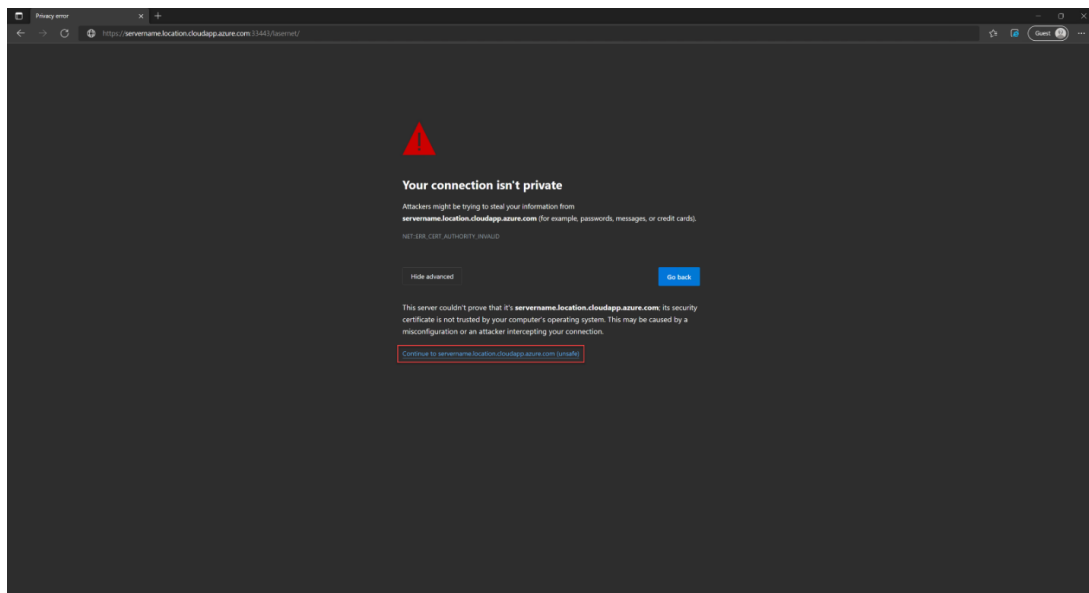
Privacy error

https://servername.location.cloudapp.azure.com:33443/lasernet/

Guest

Your connection isn't private

Attackers might be trying to steal your information from **servername.location.cloudapp.azure.com** (for example, passwords, messages, or credit cards).

NET::ERR_CERT_AUTHORITY_INVALID

Hide advanced

Go back

This server couldn't prove that it's **servername.location.cloudapp.azure.com**; its security certificate is not trusted by your computer's operating system. This may be caused by a misconfiguration or an attacker intercepting your connection.

Continue to servername.location.cloudapp.azure.com (unsafe)